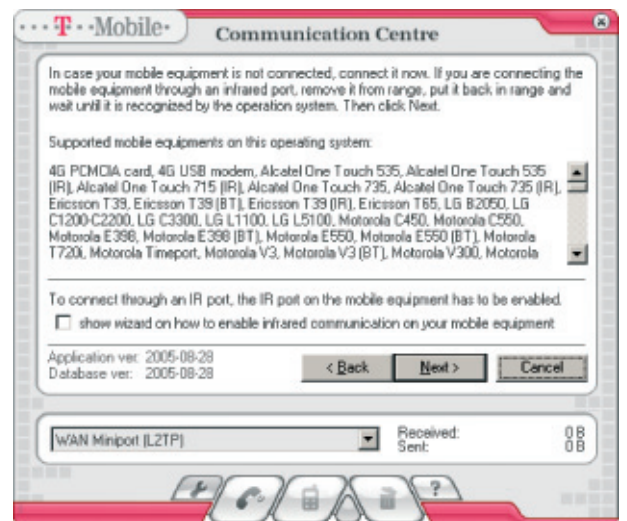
···T··Mobile·

Communication Centre

In case your mobile equipment is not connected, connect it now. If you are connecting the mobile equipment through an infrared port, remove it from range, put it back in range and wait until it is recognized by the operation system. Then click Next.

Supported mobile equipments on this operating system:

4G PCMCIA card, 4G USB modem, Alcatel One Touch 535, Alcatel One Touch 535 (IR), Alcatel One Touch 715 (IR), Alcatel One Touch 735, Alcatel One Touch 735 (IR), Ericsson T39, Ericsson T39 (BT), Ericsson T39 (IR), Ericsson T65, LG B2050, LG C1200-C2200, LG C3300, LG L1100, LG L5100, Motorola C450, Motorola C550, Motorola E398, Motorola E398 (BT), Motorola E550, Motorola E550 (BT), Motorola T720i, Motorola Timeport, Motorola V3, Motorola V3 (BT), Motorola V300, Motorola

To connect through an IR port, the IR port on the mobile equipment has to be enabled.

show wizard on how to enable infrared communication on your mobile equipment

Application ver: 2005-08-28
Database ver: 2005-08-28

< Back

Next >

Cancel

WAN Miniport (L2TP)

Received: 0 B
Sent: 0 B

?